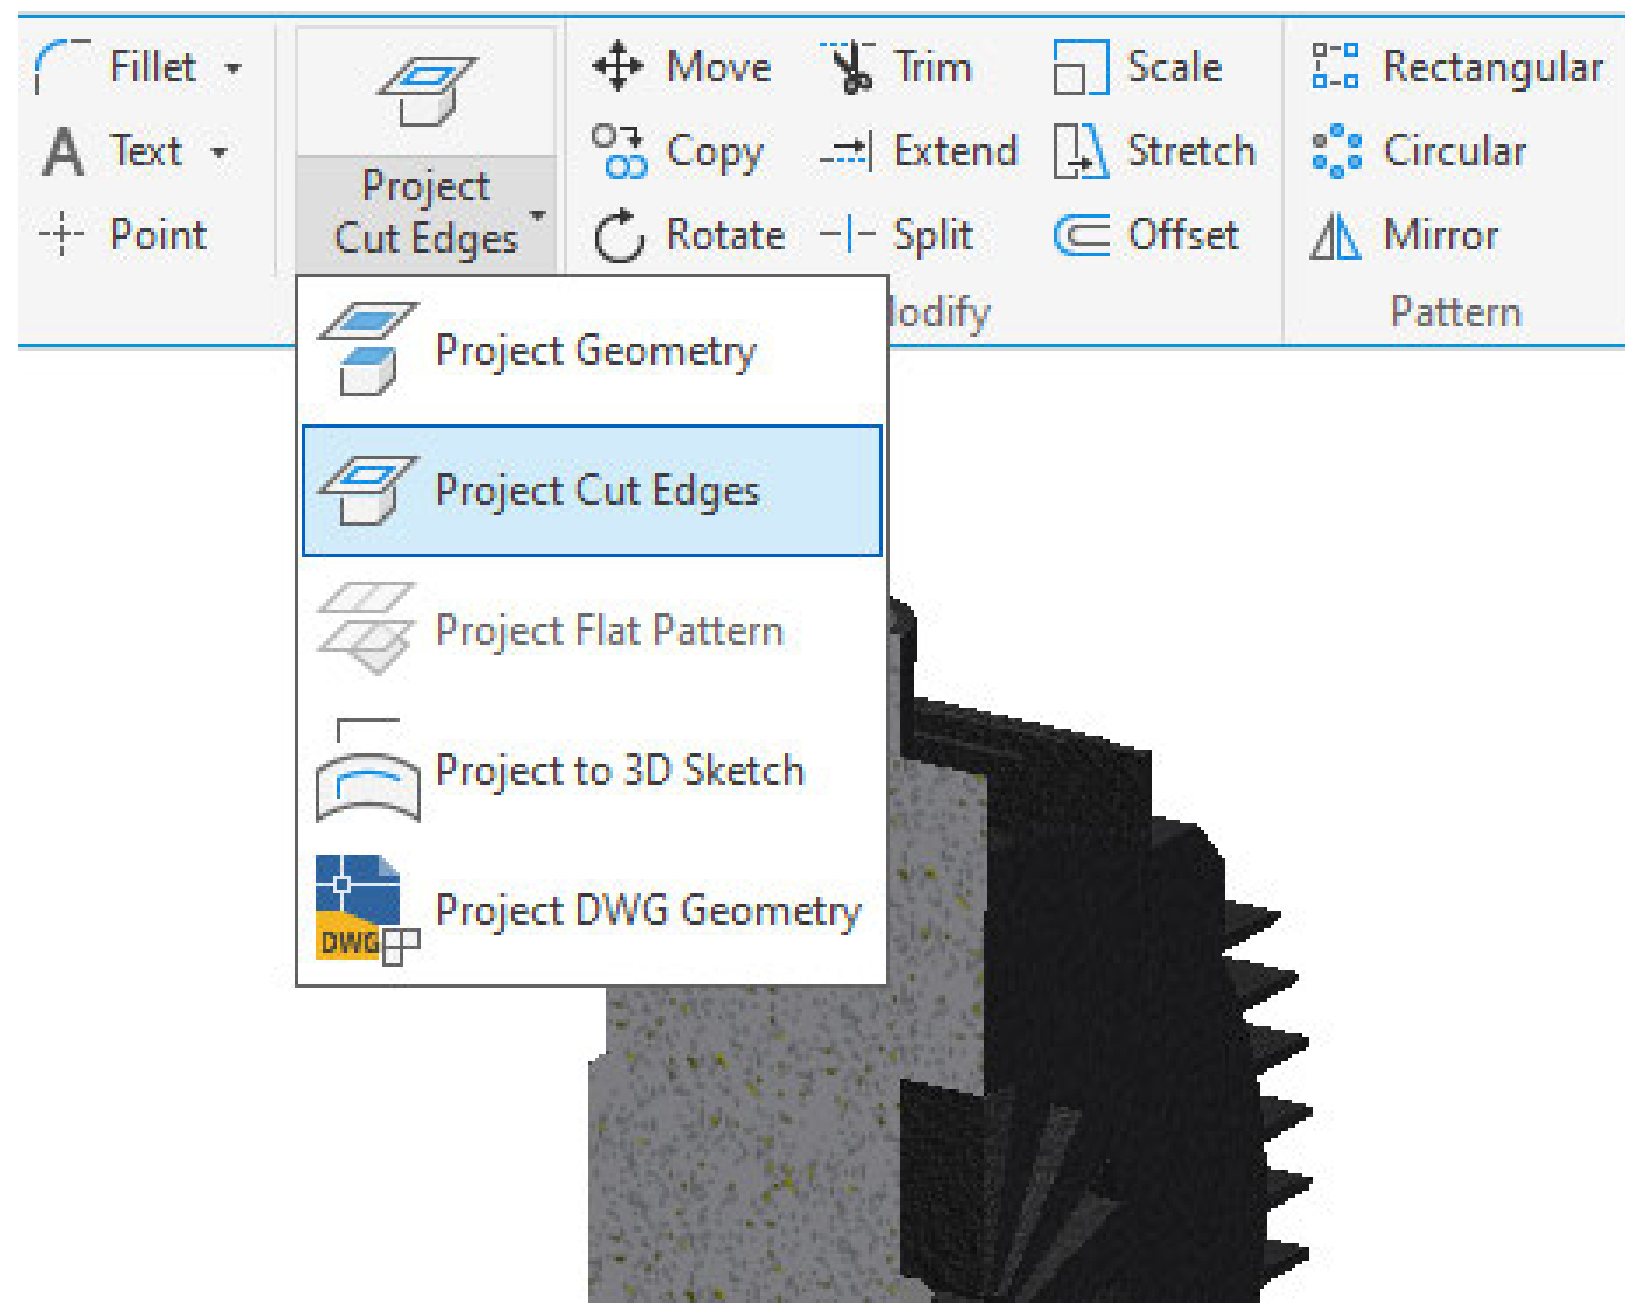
Fillet
Text
Point

Project Cut Edges

Move
Copy
Rotate
Trim
Extend
Split
Scale
Stretch
Offset
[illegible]lodify

Rectangular
Circular
Mirror
Pattern

Project Geometry
Project Cut Edges
Project Flat Pattern
Project to 3D Sketch
DWG
Project DWG Geometry